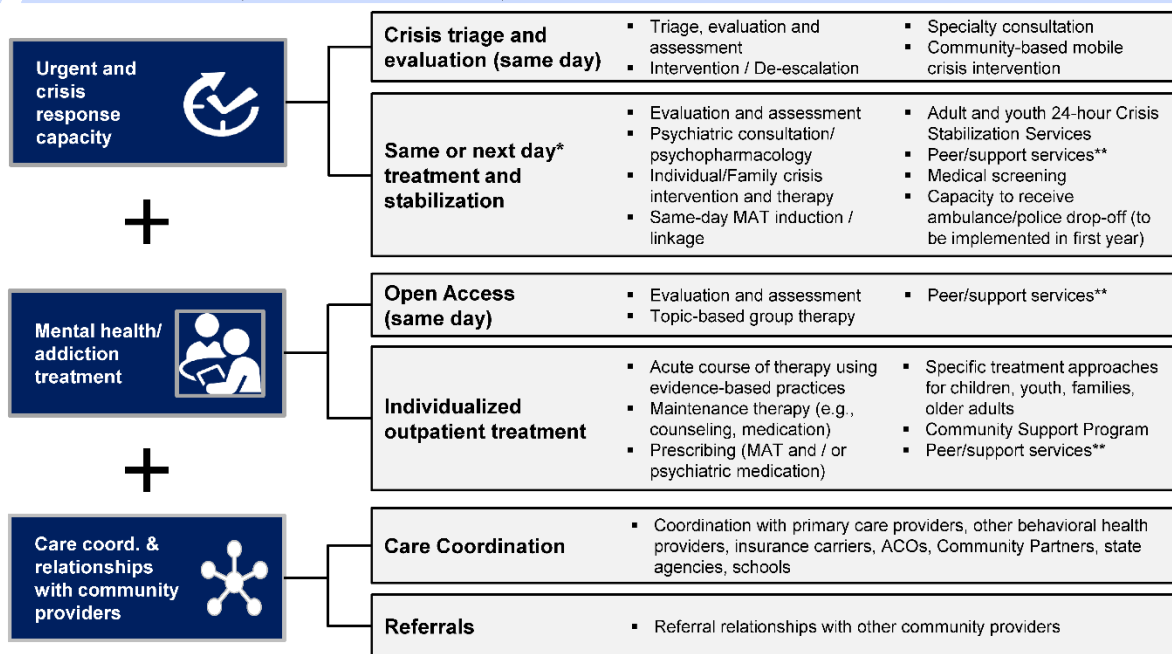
Urgent and crisis response capacity

+

Mental health/ addiction treatment

+

Care coord. & relationships with community providers

Crisis triage and evaluation (same day)

- Triage, evaluation and assessment
- Intervention / De-escalation

- Specialty consultation
- Community-based mobile crisis intervention

Same or next day* treatment and stabilization

- Evaluation and assessment
- Psychiatric consultation/ psychopharmacology
- Individual/Family crisis intervention and therapy
- Same-day MAT induction / linkage

- Adult and youth 24-hour Crisis Stabilization Services
- Peer/support services**
- Medical screening
- Capacity to receive ambulance/police drop-off (to be implemented in first year)

Open Access (same day)

- Evaluation and assessment
- Topic-based group therapy

- Peer/support services**

Individualized outpatient treatment

- Acute course of therapy using evidence-based practices
- Maintenance therapy (e.g., counseling, medication)
- Prescribing (MAT and / or psychiatric medication)

- Specific treatment approaches for children, youth, families, older adults
- Community Support Program
- Peer/support services**

Care Coordination

- Coordination with primary care providers, other behavioral health providers, insurance carriers, ACOs, Community Partners, state agencies, schools

Referrals

- Referral relationships with other community providers